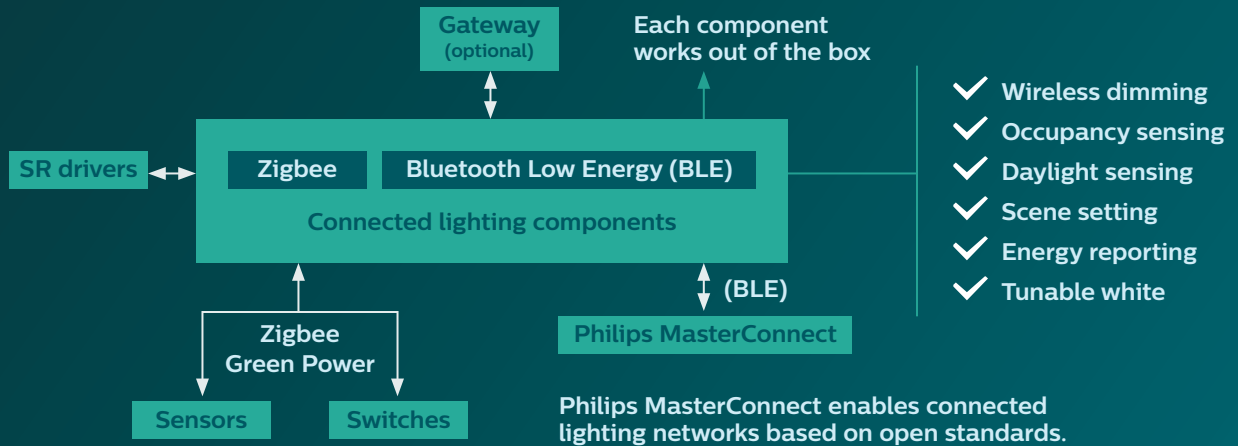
Gateway
(optional)

Each component works out of the box

SR drivers

Zigbee

Bluetooth Low Energy (BLE)

Connected lighting components

Wireless dimming
Occupancy sensing
Daylight sensing
Scene setting
Energy reporting
Tunable white

(BLE)

Philips MasterConnect

Zigbee
Green Power

Sensors

Switches

Philips MasterConnect enables connected lighting networks based on open standards.